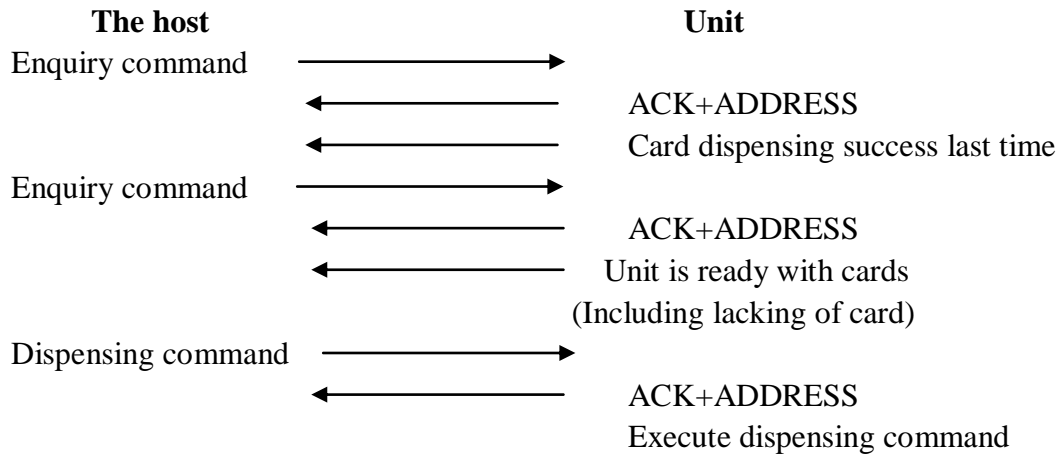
The host

Unit

Enquiry command

ACK+ADDRESS

Card dispensing success last time

Enquiry command

ACK+ADDRESS

Unit is ready with cards

(Including lacking of card)

Dispensing command

ACK+ADDRESS

Execute dispensing command